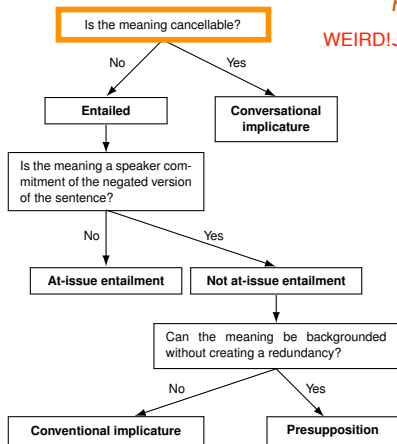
Is the meaning cancellable?

WEIRD!J

No

Yes

Entailed

Conversational implicature

Is the meaning a speaker commitment of the negated version of the sentence?

No

Yes

At-issue entailment

Not at-issue entailment

Can the meaning be backgrounded without creating a redundancy?

No

Yes

Conventional implicature

Presupposition